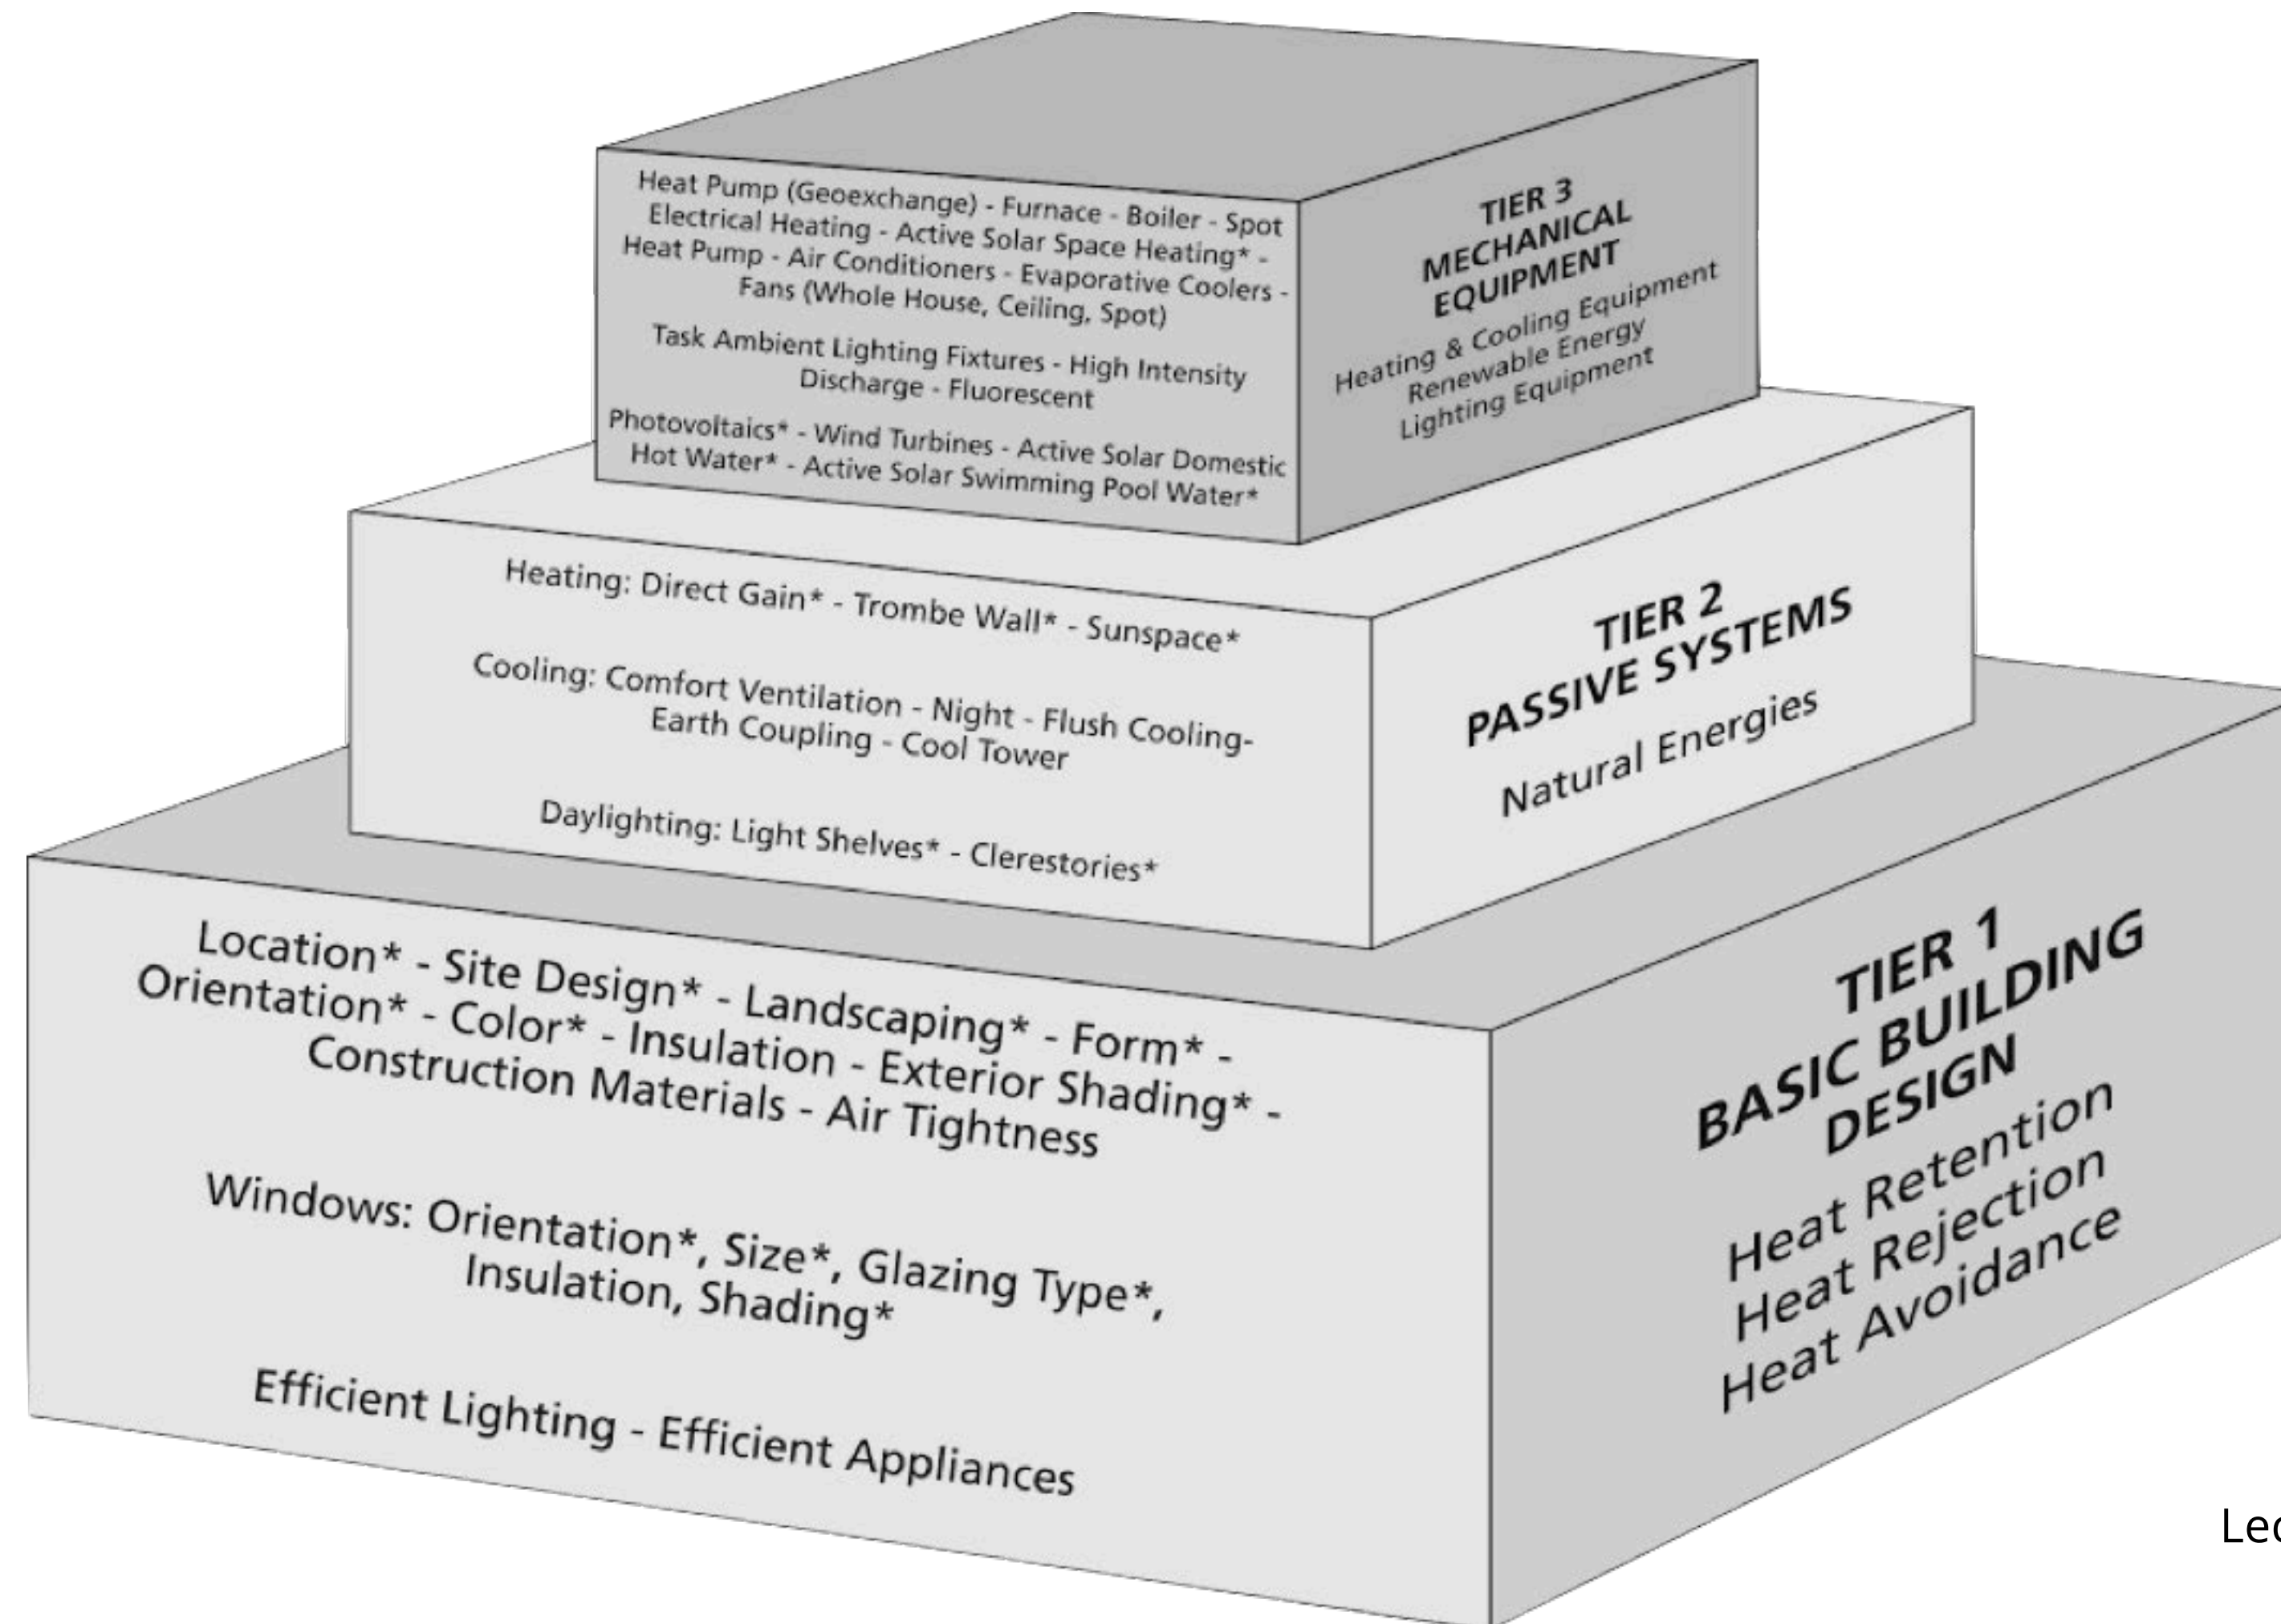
Heat Pump (Geoexchange) - Furnace - Boiler - Spot Electrical Heating - Active Solar Space Heating* - Heat Pump - Air Conditioners - Evaporative Coolers - Fans (Whole House, Ceiling, Spot)

Task Ambient Lighting Fixtures - High Intensity Discharge - Fluorescent

Photovoltaics* - Wind Turbines - Active Solar Domestic Hot Water* - Active Solar Swimming Pool Water*

TIER 3
MECHANICAL EQUIPMENT
Heating & Cooling Equipment
Renewable Energy
Lighting Equipment

Heating: Direct Gain* - Trombe Wall* - Sunspace*

Cooling: Comfort Ventilation - Night - Flush Cooling- Earth Coupling - Cool Tower

Daylighting: Light Shelves* - Clerestories*

TIER 2
PASSIVE SYSTEMS
Natural Energies

Location* - Site Design* - Landscaping* - Form* - Orientation* - Color* - Insulation - Exterior Shading* - Construction Materials - Air Tightness

Windows: Orientation*, Size*, Glazing Type*, Insulation, Shading*

Efficient Lighting - Efficient Appliances

TIER 1
BASIC BUILDING DESIGN
Heat Retention
Heat Rejection
Heat Avoidance

Le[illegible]